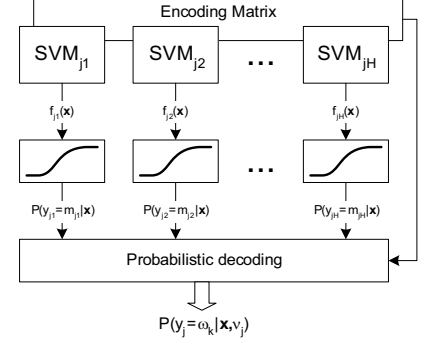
Encoding Matrix

$SVM_{j1}$ $SVM_{j2}$ ... $SVM_{jH}$

$f_{j1}(\mathbf{x})$ $f_{j2}(\mathbf{x})$ $f_{jH}(\mathbf{x})$

...

$P(y_{j1}=m_{j1}|\mathbf{x})$ $P(y_{j2}=m_{j2}|\mathbf{x})$ $P(y_{jH}=m_{jH}|\mathbf{x})$

Probabilistic decoding

$P(y_j=\omega_k|\mathbf{x},\nu_j)$